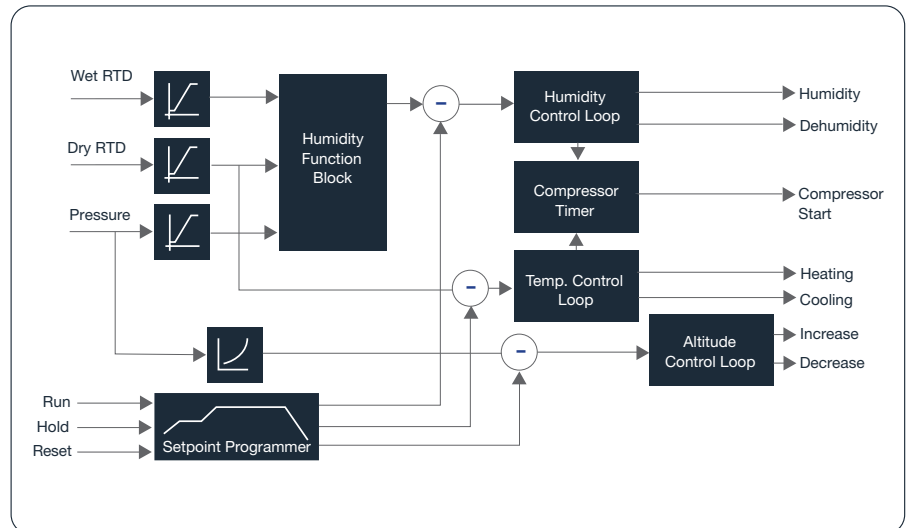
Wet RTD
Dry RTD
Pressure
Humidity Function Block
-
Humidity Control Loop
Humidity
Dehumidity
Compressor Timer
Compressor Start
-
Temp. Control Loop
Heating
Cooling
-
Altitude Control Loop
Increase
Decrease
Run
Hold
Reset
Setpoint Programmer